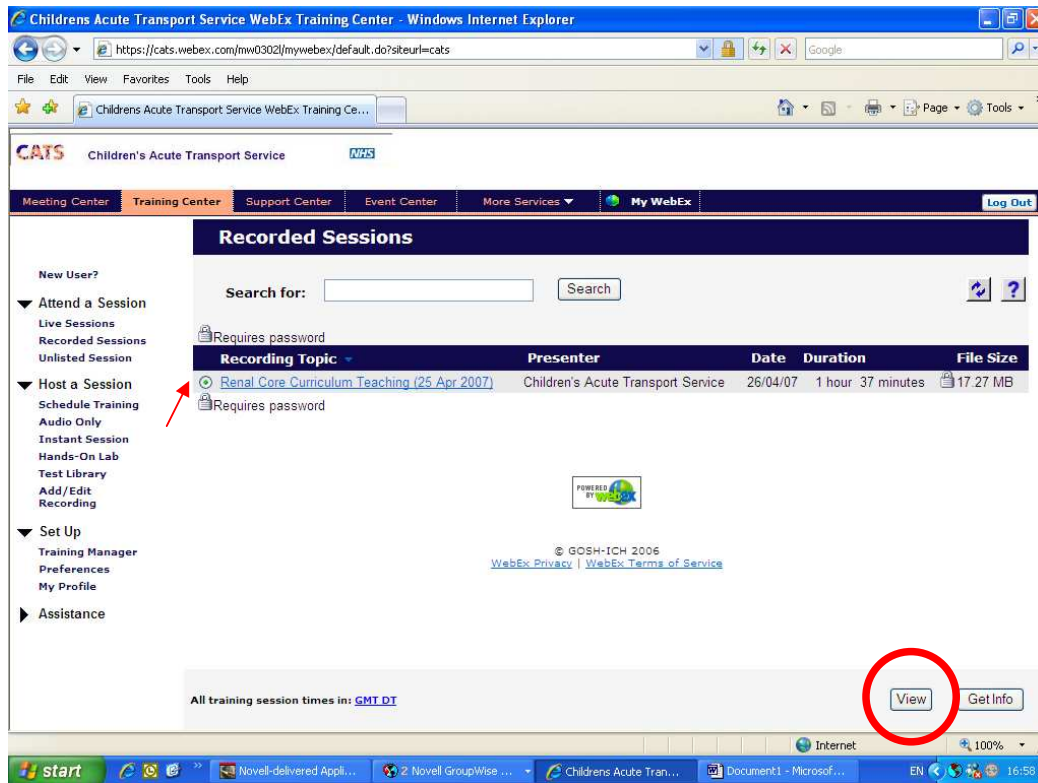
Childrens Acute Transport Service WebEx Training Center - Windows Internet Explorer

https://cats.webex.com/mw0302l/mywebex/default.do?siteurl=cats

Google

File Edit View Favorites Tools Help

Childrens Acute Transport Service WebEx Training Ce...

Page Tools

CATS Children's Acute Transport Service NHS

Meeting Center | Training Center | Support Center | Event Center | More Services | My WebEx | Log Out

New User?

Attend a Session
Live Sessions
Recorded Sessions
Unlisted Session

Host a Session
Schedule Training
Audio Only
Instant Session
Hands-On Lab
Test Library
Add/Edit Recording

Set Up
Training Manager
Preferences
My Profile

Assistance

Recorded Sessions

Search for: Search

Requires password

| Recording Topic | Presenter | Date | Duration | File Size |
|---|---|---|---|---|
| Renal Core Curriculum Teaching (25 Apr 2007) | Children's Acute Transport Service | 26/04/07 | 1 hour 37 minutes | 17.27 MB |

Requires password

POWERED BY webex

© GOSH-ICH 2006
WebEx Privacy | WebEx Terms of Service

All training session times in: GMT DT

View Get Info

Internet 100%

start | Novell-delivered Appli... | 2 Novell GroupWise ... | Childrens Acute Tran... | Document1 - Microsof... | EN 16:58